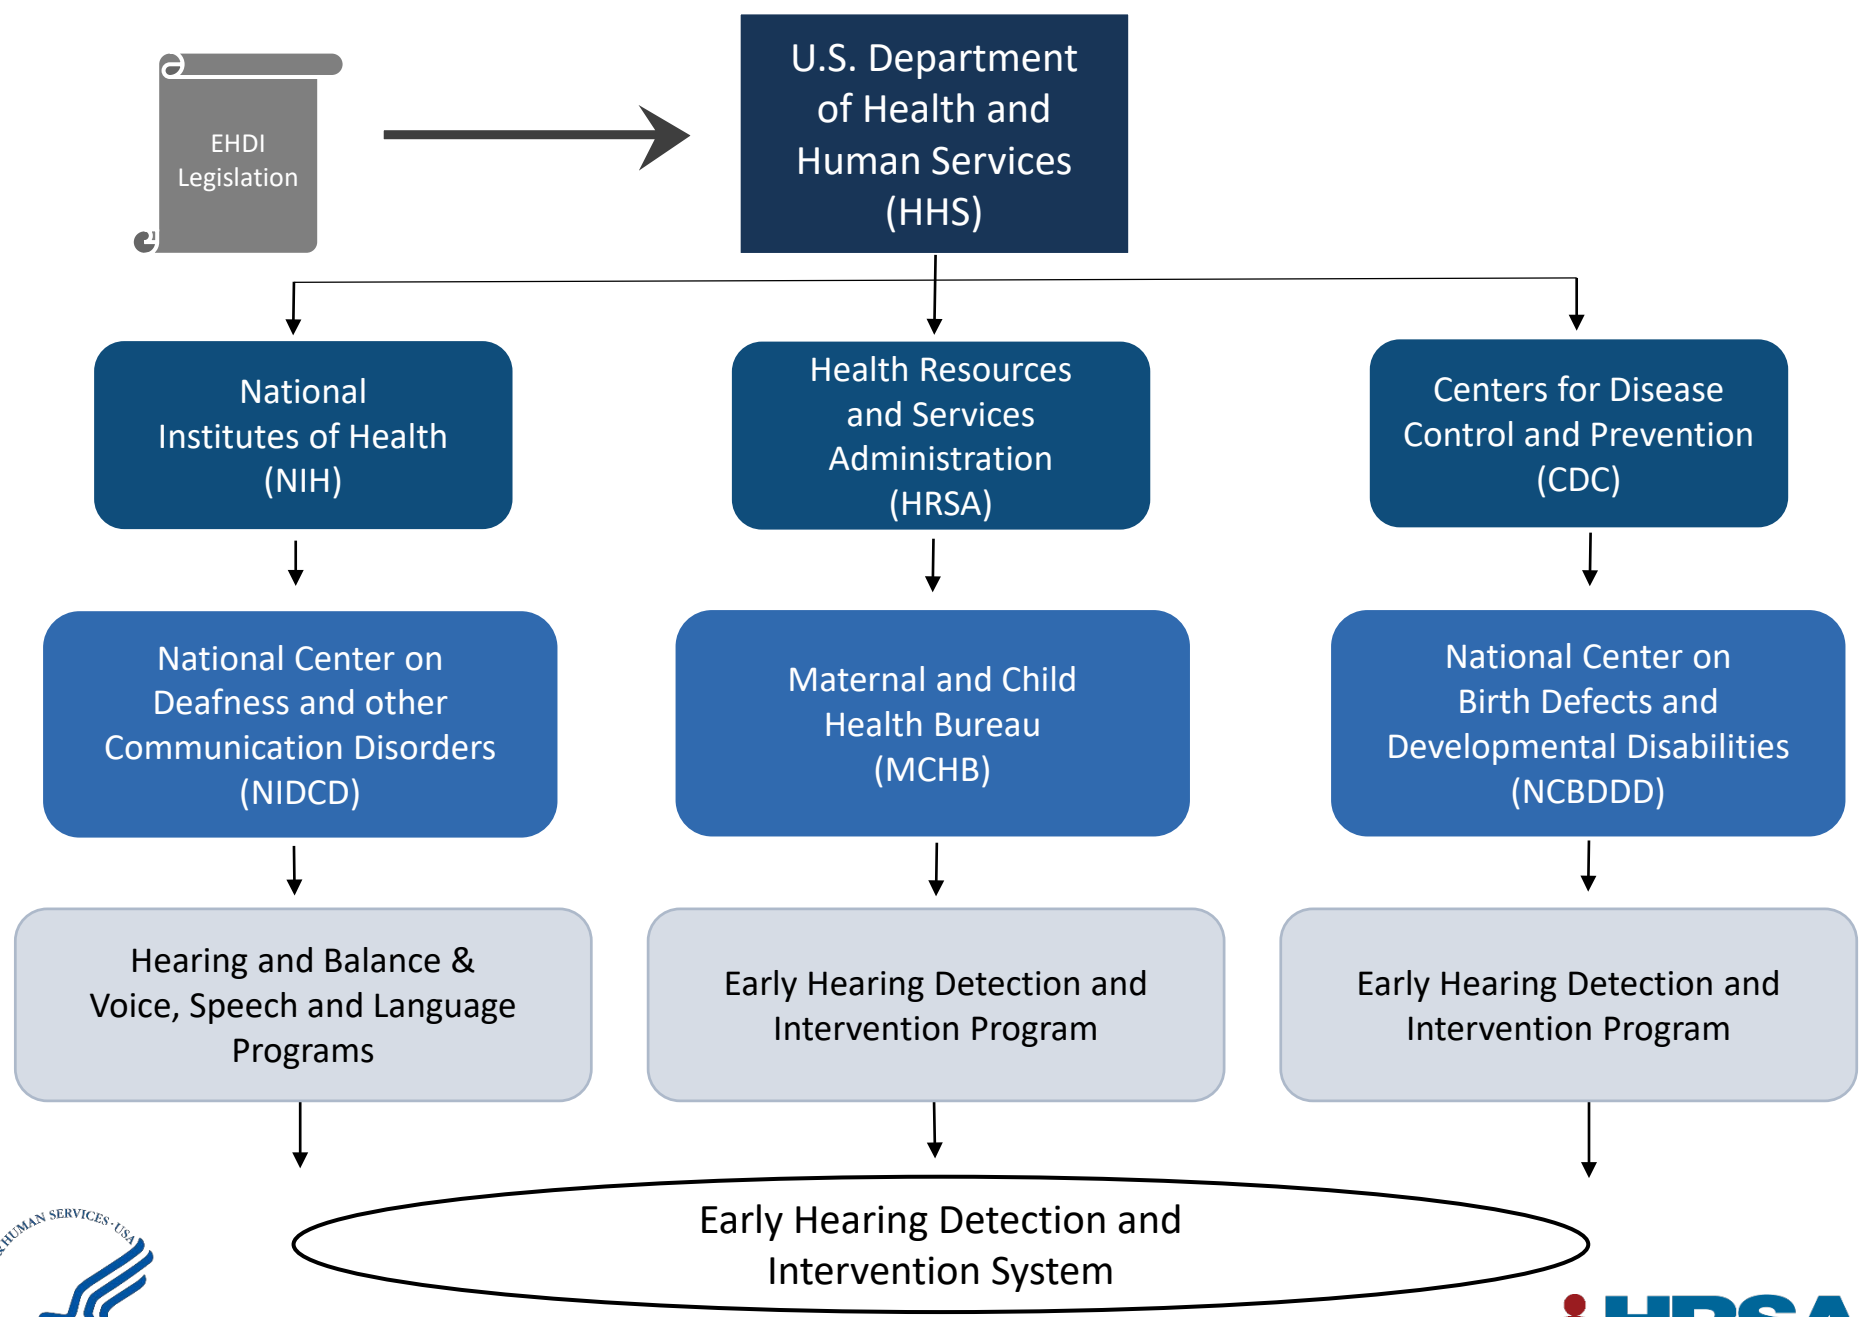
EHDI Legislation

U.S. Department of Health and Human Services (HHS)

National Institutes of Health (NIH)

Health Resources and Services Administration (HRSA)

Centers for Disease Control and Prevention (CDC)

National Center on Deafness and other Communication Disorders (NIDCD)

Maternal and Child Health Bureau (MCHB)

National Center on Birth Defects and Developmental Disabilities (NCBDDD)

Hearing and Balance & Voice, Speech and Language Programs

Early Hearing Detection and Intervention Program

Early Hearing Detection and Intervention Program

Early Hearing Detection and Intervention System

HUMAN SERVICES · USA

HRSA